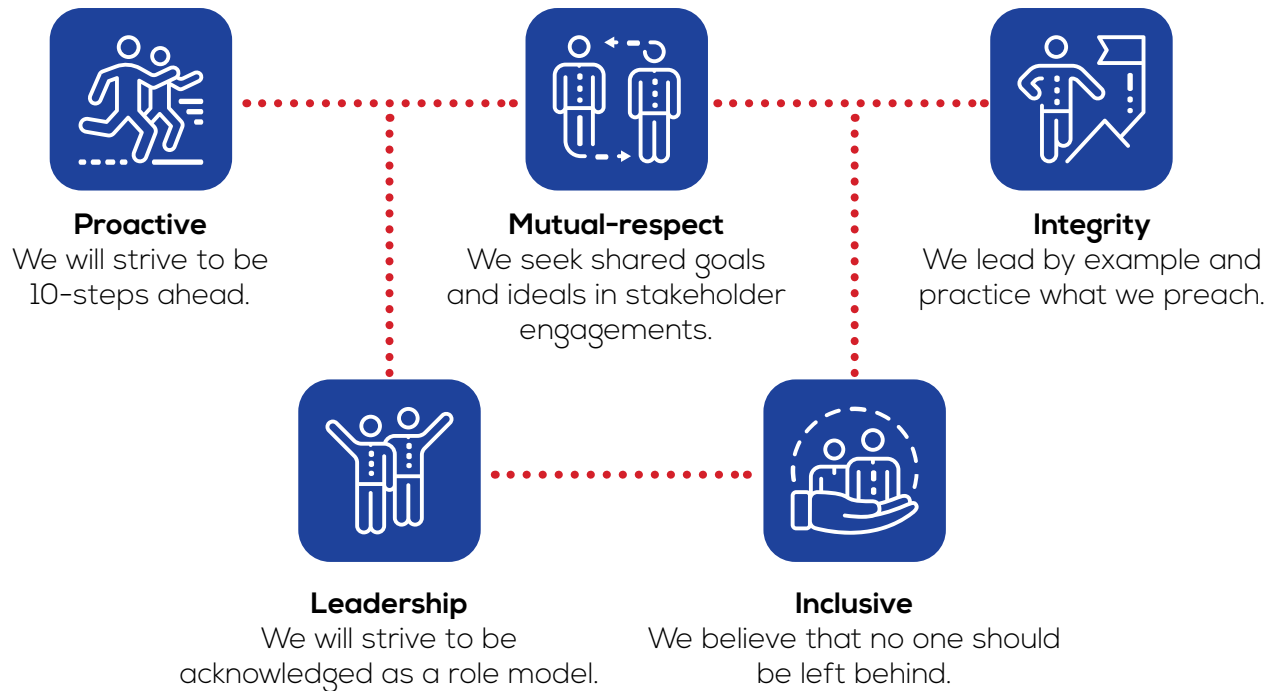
**Proactive**
We will strive to be 10-steps ahead.

**Mutual-respect**
We seek shared goals and ideals in stakeholder engagements.

**Integrity**
We lead by example and practice what we preach.

**Leadership**
We will strive to be acknowledged as a role model.

**Inclusive**
We believe that no one should be left behind.